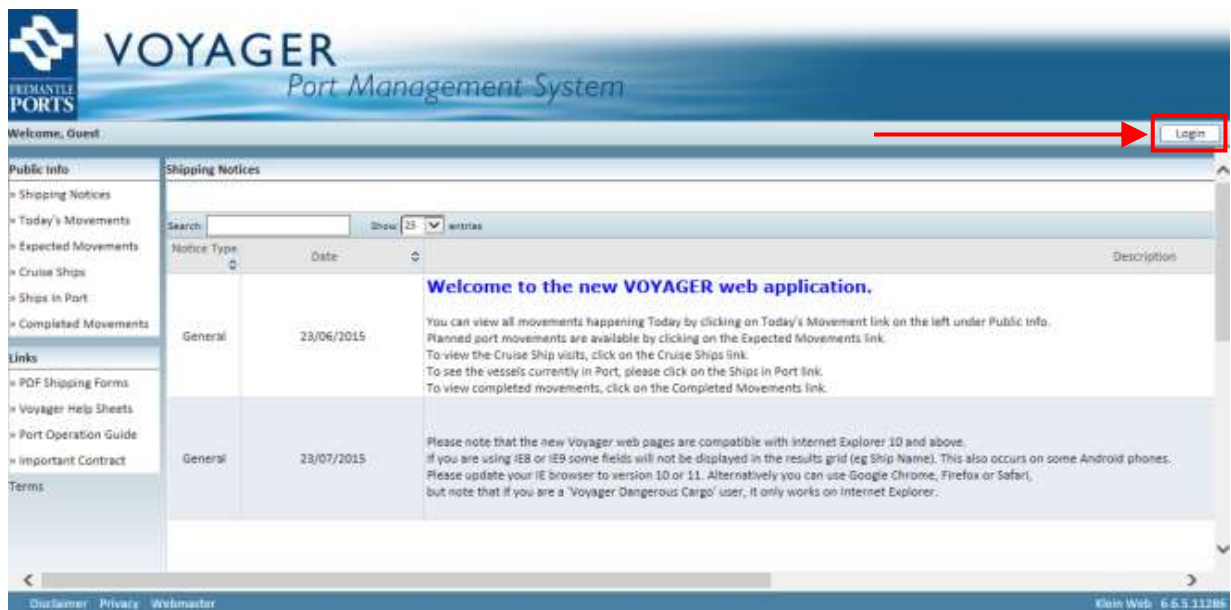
FREMANTLE PORTS

VOYAGER
Port Management System

Welcome, Guest

Login

Public Info
» Shipping Notices
» Today's Movements
» Expected Movements
» Cruise Ships
» Ships in Port
» Completed Movements

Links
» PDF Shipping Forms
» Voyager Help Sheets
» Port Operation Guide
» Important Contract

Terms

Shipping Notices

Search: Show 25 entries

| Notice Type | Date | Description |
|---|---|---|
| General | 23/06/2015 | **Welcome to the new VOYAGER web application.** You can view all movements happening Today by clicking on Today's Movement link on the left under Public Info. Planned port movements are available by clicking on the Expected Movements link. To view the Cruise Ship visits, click on the Cruise Ships link. To see the vessels currently in Port, please click on the Ships in Port link. To view completed movements, click on the Completed Movements link. |
| General | 23/07/2015 | Please note that the new Voyager web pages are compatible with Internet Explorer 10 and above. If you are using IE8 or IE9 some fields will not be displayed in the results grid (eg Ship Name). This also occurs on some Android phones. Please update your IE browser to version 10 or 11. Alternatively you can use Google Chrome, Firefox or Safari, but note that if you are a 'Voyager Dangerous Cargo' user, it only works on Internet Explorer. |

Disclaimer Privacy Webmaster

Klein Web 6.6.5.11286